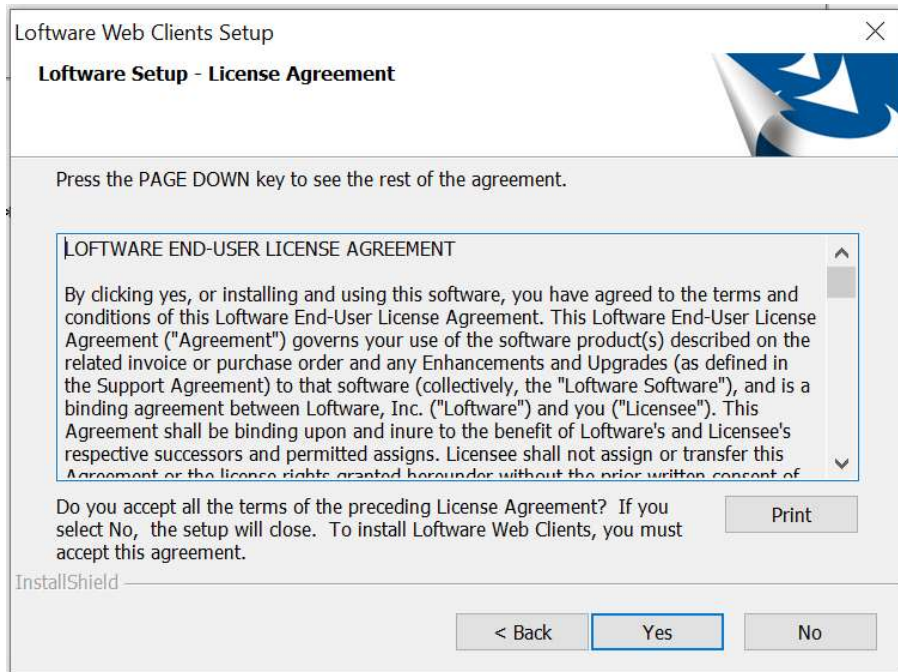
Loftware Web Clients Setup

Loftware Setup - License Agreement

Press the PAGE DOWN key to see the rest of the agreement.

LOFTWARE END-USER LICENSE AGREEMENT

By clicking yes, or installing and using this software, you have agreed to the terms and conditions of this Loftware End-User License Agreement. This Loftware End-User License Agreement ("Agreement") governs your use of the software product(s) described on the related invoice or purchase order and any Enhancements and Upgrades (as defined in the Support Agreement) to that software (collectively, the "Loftware Software"), and is a binding agreement between Loftware, Inc. ("Loftware") and you ("Licensee"). This Agreement shall be binding upon and inure to the benefit of Loftware's and Licensee's respective successors and permitted assigns. Licensee shall not assign or transfer this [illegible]

Do you accept all the terms of the preceding License Agreement? If you select No, the setup will close. To install Loftware Web Clients, you must accept this agreement.

Print

InstallShield

< Back

Yes

No